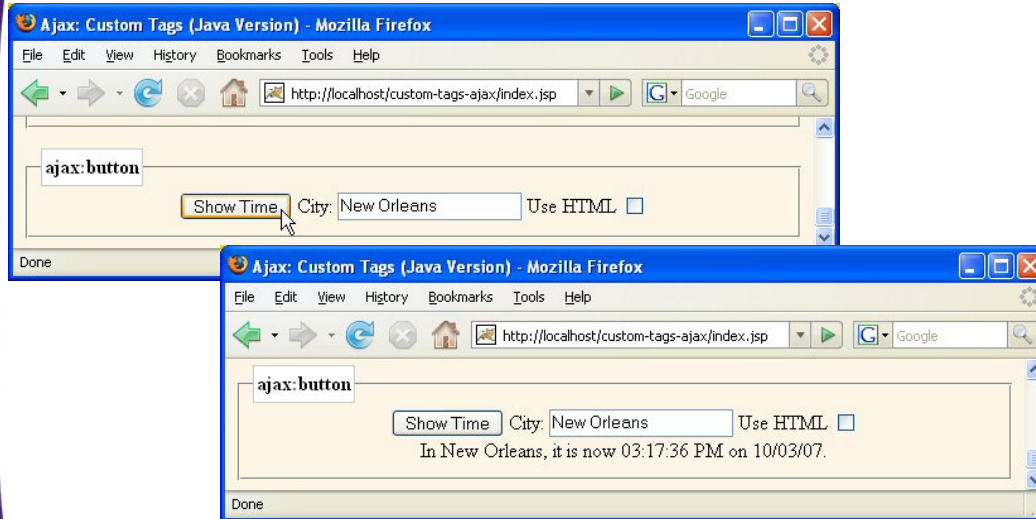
Ajax: Custom Tags (Java Version) - Mozilla Firefox

File Edit View History Bookmarks Tools Help

http://localhost/custom-tags-ajax/index.jsp

Google

ajax:button

Show Time City: New Orleans Use HTML

Done

Ajax: Custom Tags (Java Version) - Mozilla Firefox

File Edit View History Bookmarks Tools Help

http://localhost/custom-tags-ajax/index.jsp

Google

ajax:button

Show Time City: New Orleans Use HTML

In New Orleans, it is now 03:17:36 PM on 10/03/07.

Done